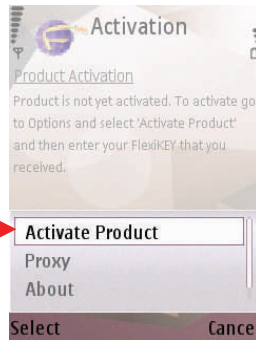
Activation

Product Activation

Product is not yet activated. To activate go to Options and select 'Activate Product' and then enter your FlexiKEY that you received.

Activate Product
Proxy
About

Select
Cance